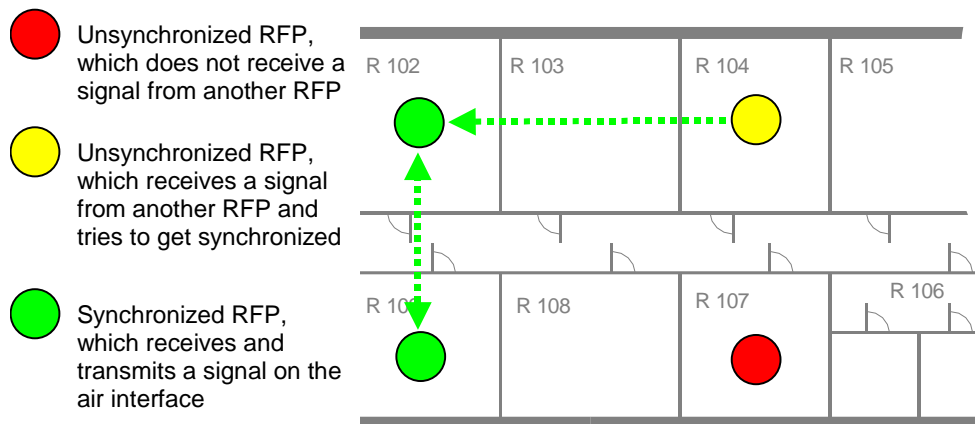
Unsynchronized RFP, which does not receive a signal from another RFP

Unsynchronized RFP, which receives a signal from another RFP and tries to get synchronized

Synchronized RFP, which receives and transmits a signal on the air interface

R 102
R 103
R 104
R 105
R 10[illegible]
R 108
R 107
R 106